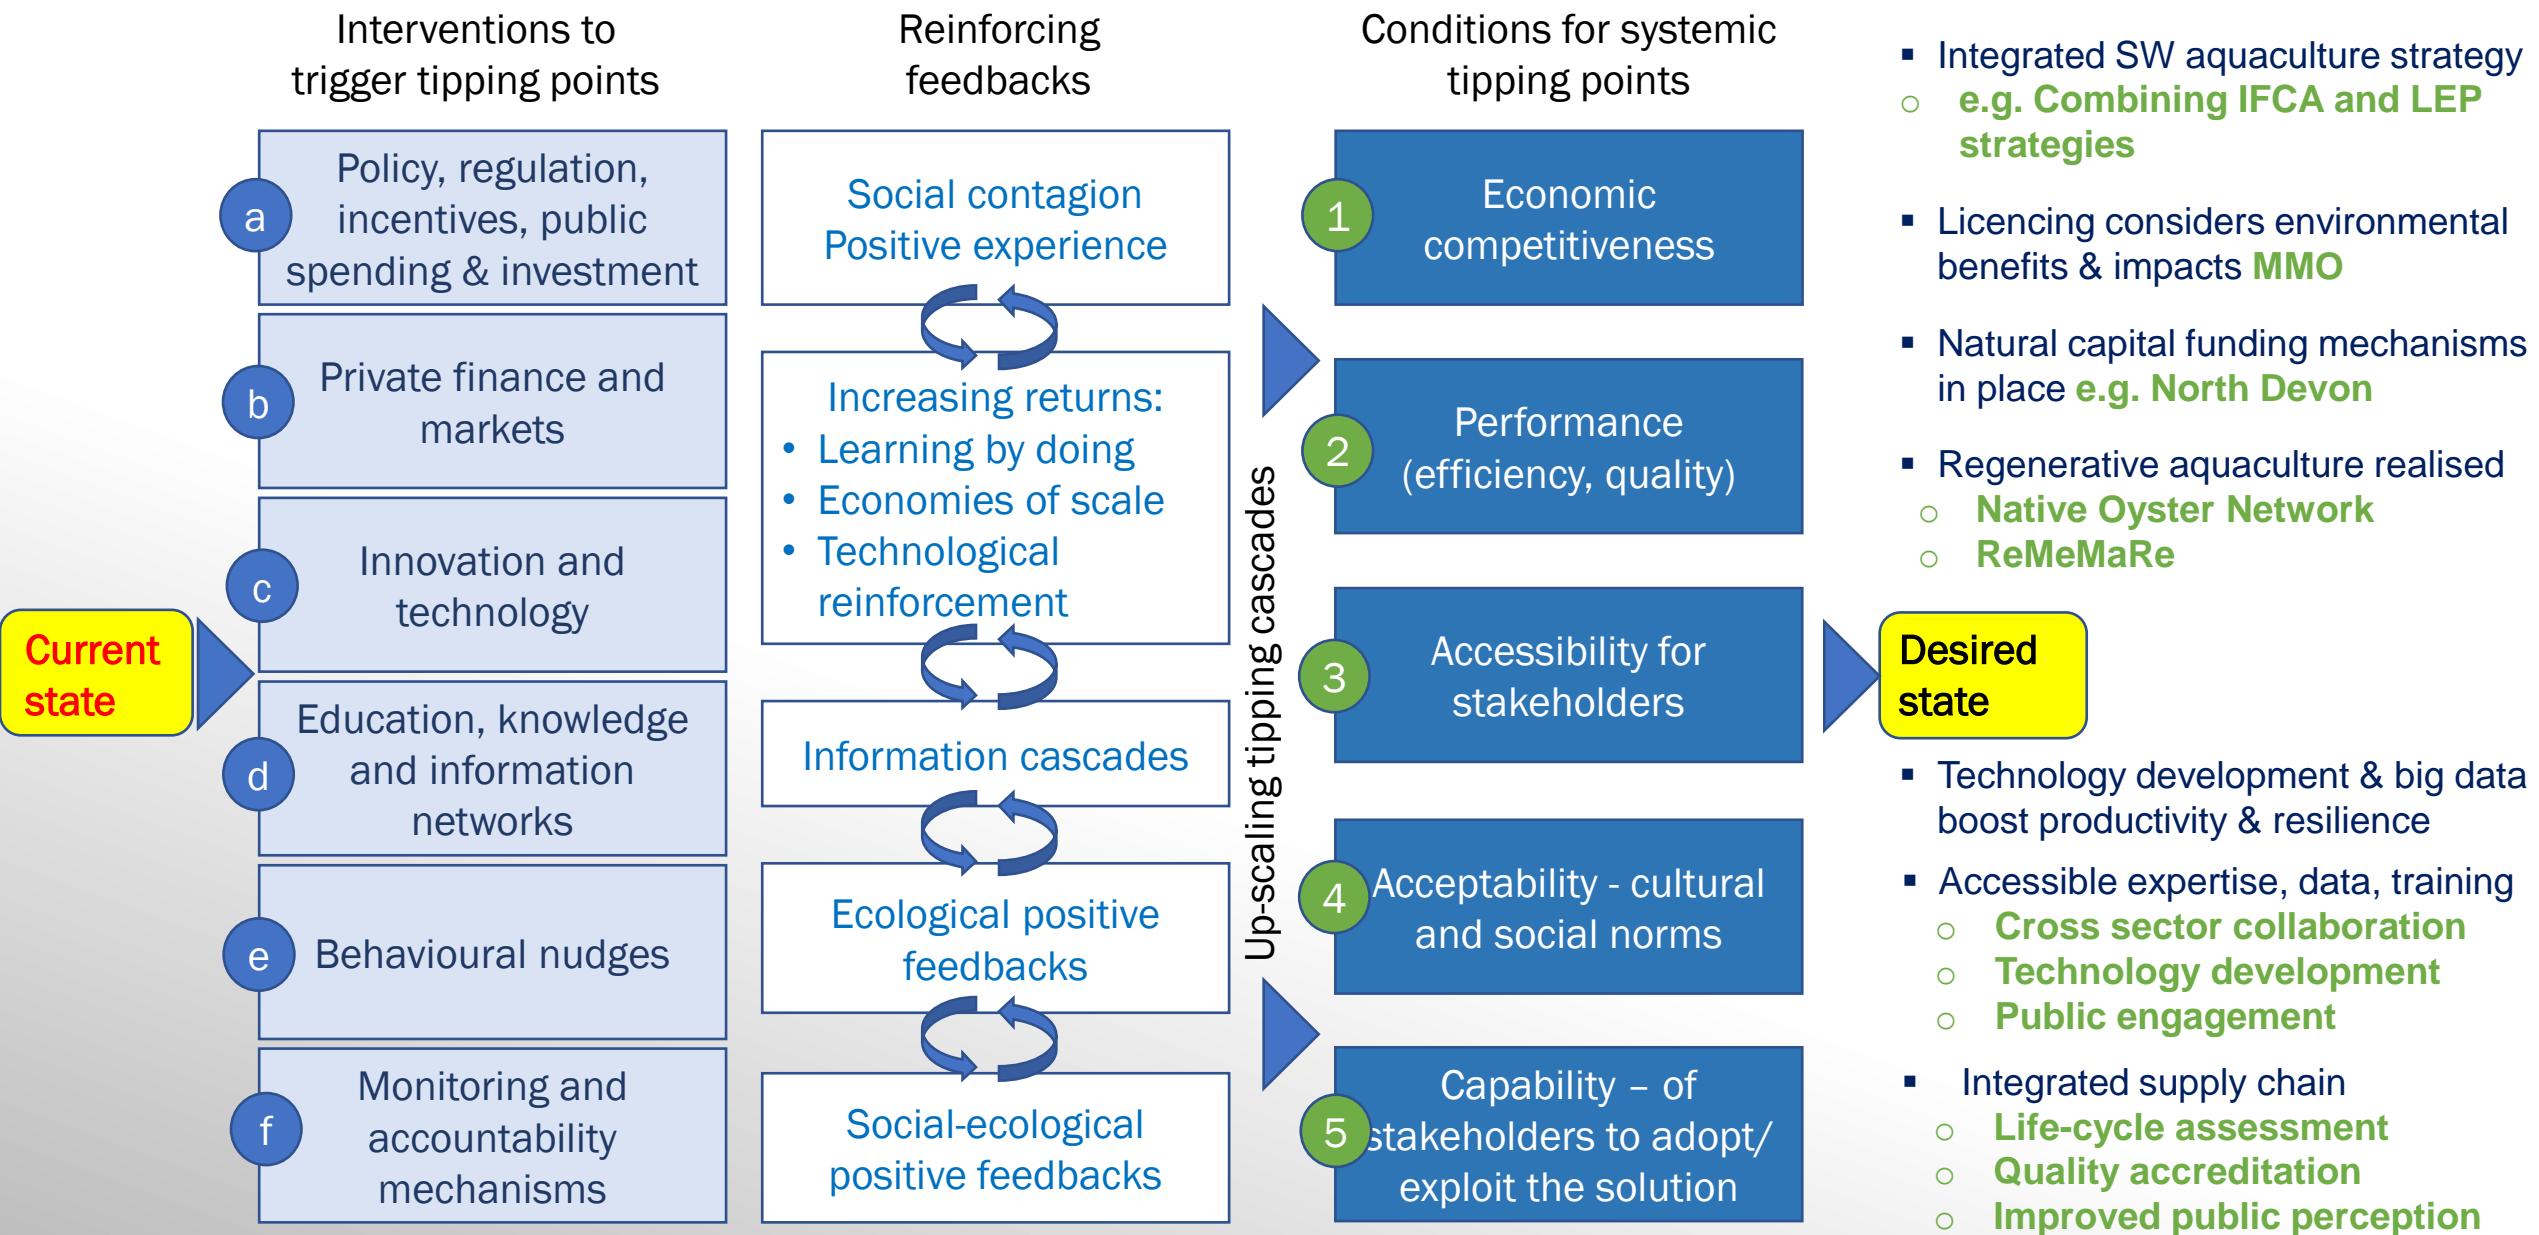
Interventions to trigger tipping points

Reinforcing feedbacks

Conditions for systemic tipping points

Current state

a Policy, regulation, incentives, public spending & investment

b Private finance and markets

c Innovation and technology

d Education, knowledge and information networks

e Behavioural nudges

f Monitoring and accountability mechanisms

Social contagion Positive experience

Increasing returns:
- Learning by doing
- Economies of scale
- Technological reinforcement

Information cascades

Ecological positive feedbacks

Social-ecological positive feedbacks

Up-scaling tipping cascades

1 Economic competitiveness

2 Performance (efficiency, quality)

3 Accessibility for stakeholders

4 Acceptability - cultural and social norms

5 Capability – of stakeholders to adopt/ exploit the solution

Desired state

- Integrated SW aquaculture strategy
  - e.g. Combining IFCA and LEP strategies
- Licencing considers environmental benefits & impacts MMO
- Natural capital funding mechanisms in place e.g. North Devon
- Regenerative aquaculture realised
  - Native Oyster Network
  - ReMeMaRe

- Technology development & big data boost productivity & resilience
- Accessible expertise, data, training
  - Cross sector collaboration
  - Technology development
  - Public engagement
- Integrated supply chain
  - Life-cycle assessment
  - Quality accreditation
  - Improved public perception